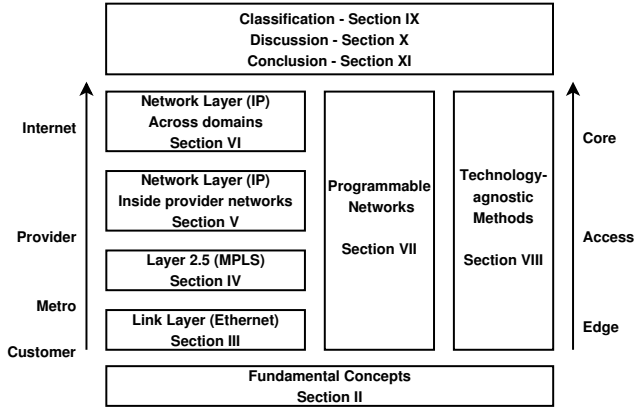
Classification - Section IX
Discussion - Section X
Conclusion - Section XI

Internet

Provider

Metro

Customer

Network Layer (IP)
Across domains
Section VI

Network Layer (IP)
Inside provider networks
Section V

Layer 2.5 (MPLS)
Section IV

Link Layer (Ethernet)
Section III

Programmable Networks

Section VII

Technology-agnostic Methods

Section VIII

Core

Access

Edge

Fundamental Concepts
Section II